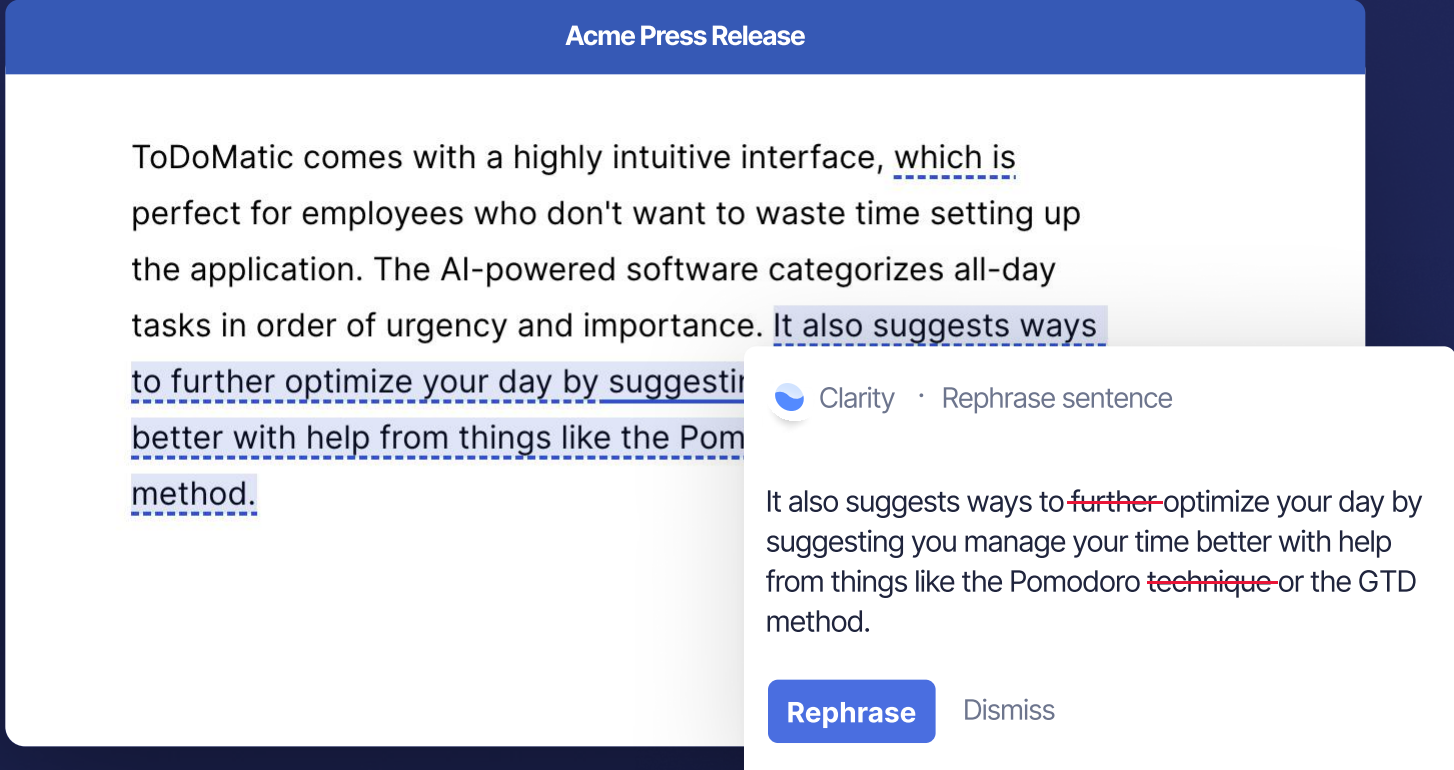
Acme Press Release

ToDoMatic comes with a highly intuitive interface, which is perfect for employees who don't want to waste time setting up the application. The AI-powered software categorizes all-day tasks in order of urgency and importance. It also suggests ways to further optimize your day by suggestir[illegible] better with help from things like the Pom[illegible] method.

Clarity · Rephrase sentence

It also suggests ways to further optimize your day by suggesting you manage your time better with help from things like the Pomodoro technique or the GTD method.

Rephrase Dismiss